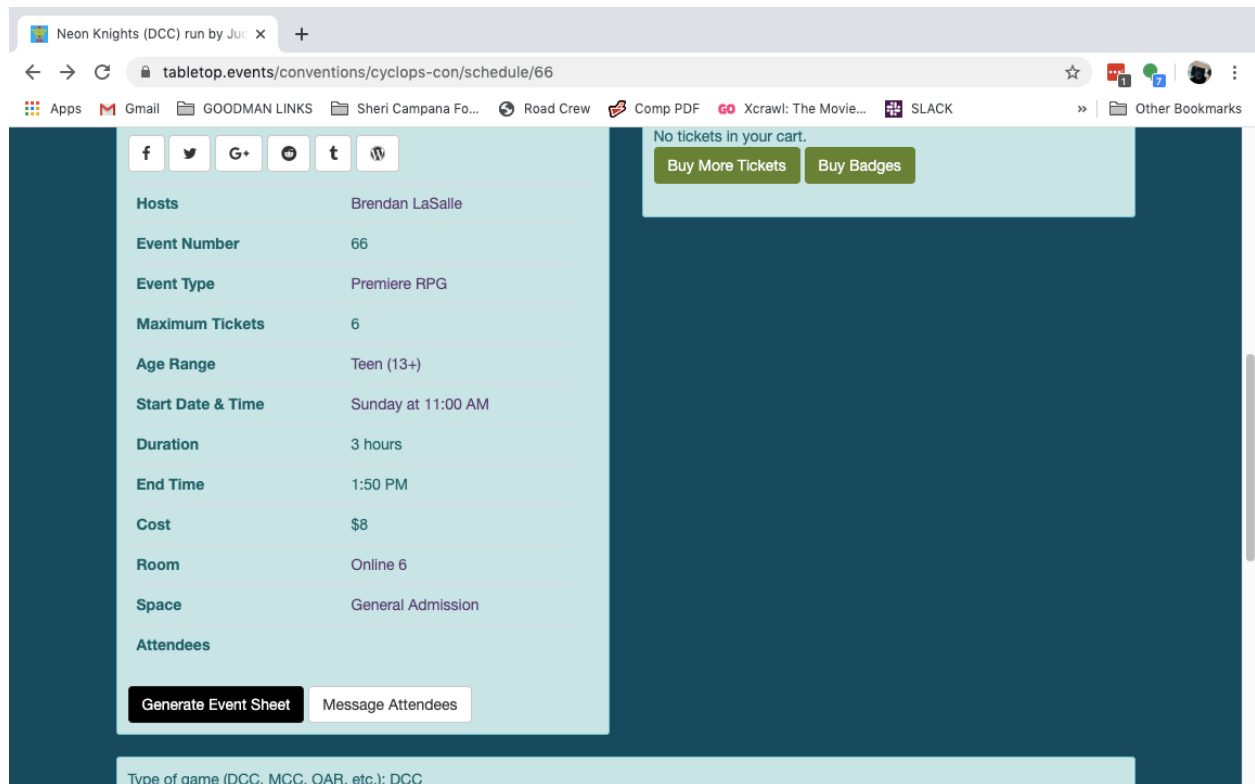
Neon Knights (DCC) run by Juc ×
+
tabletop.events/conventions/cyclops-con/schedule/66
Apps Gmail GOODMAN LINKS Sheri Campana Fo... Road Crew Comp PDF Xcrawl: The Movie... SLACK » Other Bookmarks

f G+ t

| | |
|---|---|
| Hosts | Brendan LaSalle |
| Event Number | 66 |
| Event Type | Premiere RPG |
| Maximum Tickets | 6 |
| Age Range | Teen (13+) |
| Start Date & Time | Sunday at 11:00 AM |
| Duration | 3 hours |
| End Time | 1:50 PM |
| Cost | $8 |
| Room | Online 6 |
| Space | General Admission |
| Attendees | |

Generate Event Sheet
Message Attendees

No tickets in your cart.
Buy More Tickets
Buy Badges

Type of game (DCC, MCC, OAR, etc.): DCC